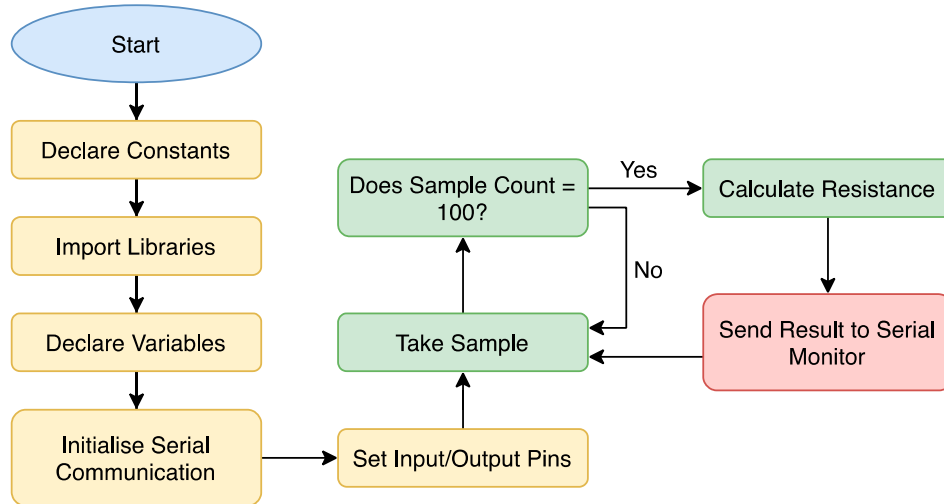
Start

Declare Constants

Import Libraries

Declare Variables

Initialise Serial Communication

Set Input/Output Pins

Take Sample

Does Sample Count = 100?

Yes

No

Calculate Resistance

Send Result to Serial Monitor